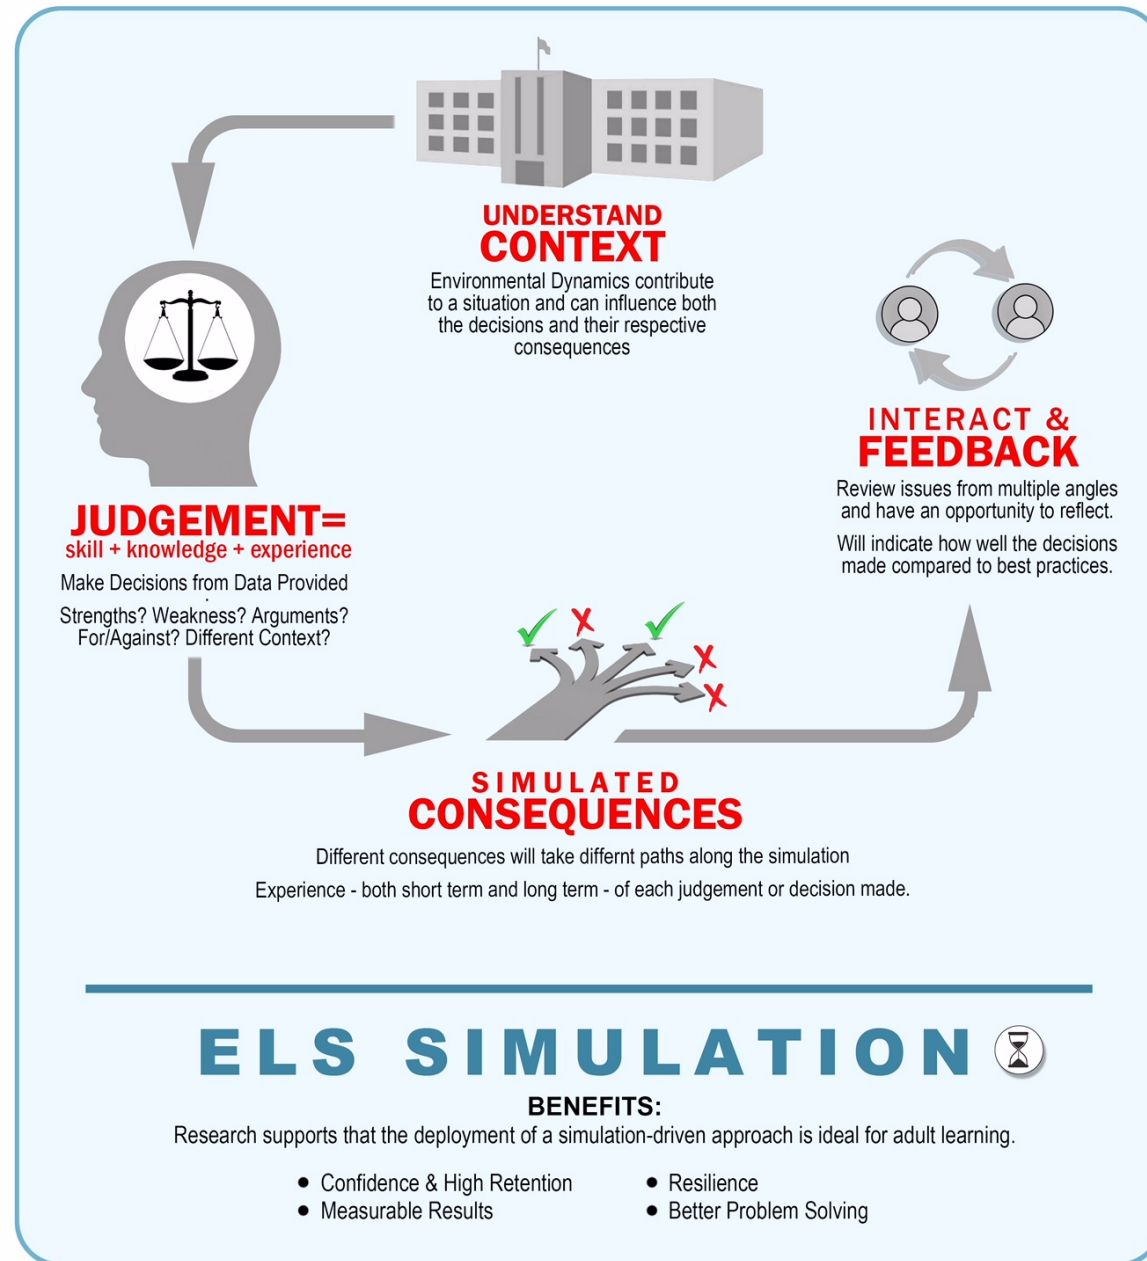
UNDERSTAND
CONTEXT
Environmental Dynamics contribute to a situation and can influence both the decisions and their respective consequences

INTERACT &
FEEDBACK
Review issues from multiple angles and have an opportunity to reflect.

Will indicate how well the decisions made compared to best practices.

JUDGEMENT=
skill + knowledge + experience
Make Decisions from Data Provided

Strengths? Weakness? Arguments? For/Against? Different Context?

SIMULATED
CONSEQUENCES
Different consequences will take differnt paths along the simulation

Experience - both short term and long term - of each judgement or decision made.

ELS SIMULATION

BENEFITS:
Research supports that the deployment of a simulation-driven approach is ideal for adult learning.

• Confidence & High Retention
• Measurable Results

• Resilience
• Better Problem Solving